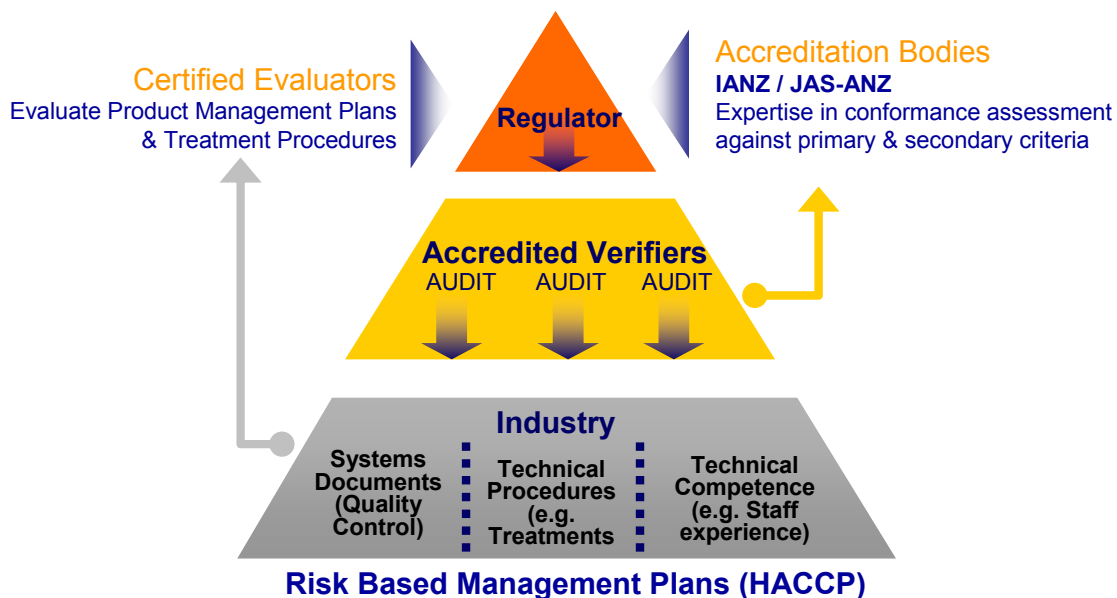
Certified Evaluators
Evaluate Product Management Plans & Treatment Procedures

Regulator

Accreditation Bodies
IANZ / JAS-ANZ
Expertise in conformance assessment against primary & secondary criteria

Accredited Verifiers
AUDIT AUDIT AUDIT

Industry

Systems Documents (Quality Control)

Technical Procedures (e.g. Treatments

Technical Competence (e.g. Staff experience)

Risk Based Management Plans (HACCP)